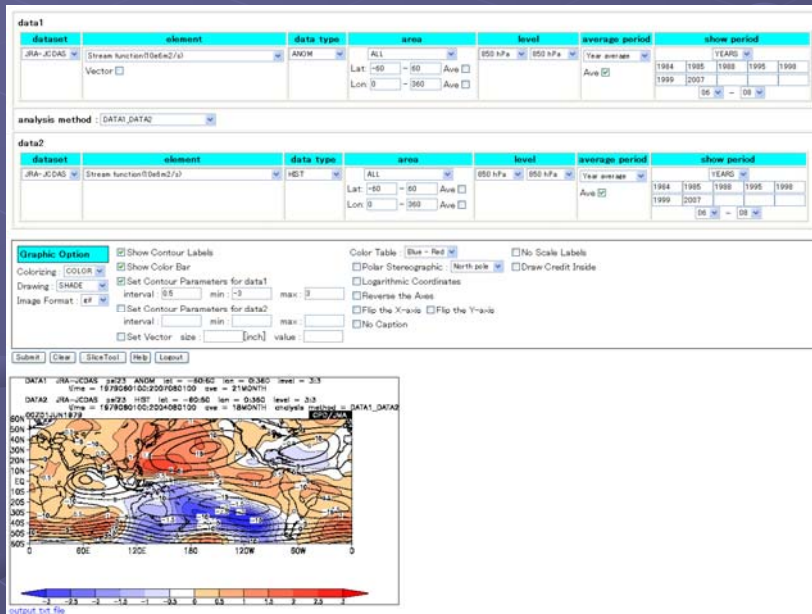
data1

| dataset | element | data type | area | level | average period | show period |
|---|---|---|---|---|---|---|
| JRA-JCDAS | Stream function(10e6m2/s) | ANOM | ALL Lat: -60 ~ 60 Ave Lon: 0 ~ 360 Ave | 850 hPa ~ 850 hPa | Year average Ave | YEARS 1984 1985 1988 1995 1998 1999 2007 06 ~ 08 |
| Vector | | | | | | |

analysis method : DATA1_DATA2

data2

| dataset | element | data type | area | level | average period | show period |
|---|---|---|---|---|---|---|
| JRA-JCDAS | Stream function(10e6m2/s) | HST | ALL Lat: -60 ~ 60 Ave Lon: 0 ~ 360 Ave | 850 hPa ~ 850 hPa | Year average Ave | YEARS 1984 1985 1988 1995 1998 1999 2007 06 ~ 08 |

Graphic Option
Colorizing : COLOR
Drawing : SHADE
Image Format : gif
Show Contour Labels
Show Color Bar
Set Contour Parameters for data1
interval : 0.5 min : -3 max : 3
Set Contour Parameters for data2
interval : min : max :
Set Vector size : [inch] value :
Color Table : Blue - Red
Polar Stereographic : North pole
Logarithmic Coordinates
Reverse the Axes
Flip the X-axis Flip the Y-axis
No Caption
No Scale Labels
Draw Credit Inside

Submit Clear SliceTool Help Logout

DATA1 JRA-JCDAS psi23 ANOM lat = -60:60 lon = 0:360 level = 3:3
time = 1979060100:2007080100 ave = 21MONTH
DATA2 JRA-JCDAS psi23 HST lat = -60:60 lon = 0:360 level = 3:3
time = 1979060100:2004080100 ave = 18MONTH analysis method = DATA1_DATA2
00Z01JUN1979
CPD/JMA
60N 50N 40N 30N 20N 10N EQ 10S 20S 30S 40S 50S 60S
0 60E 120E 180 120W 60W 0
-3 -2.5 -2 -1.5 -1 -0.5 0 0.5 1 1.5 2 2.5 3
output txt file